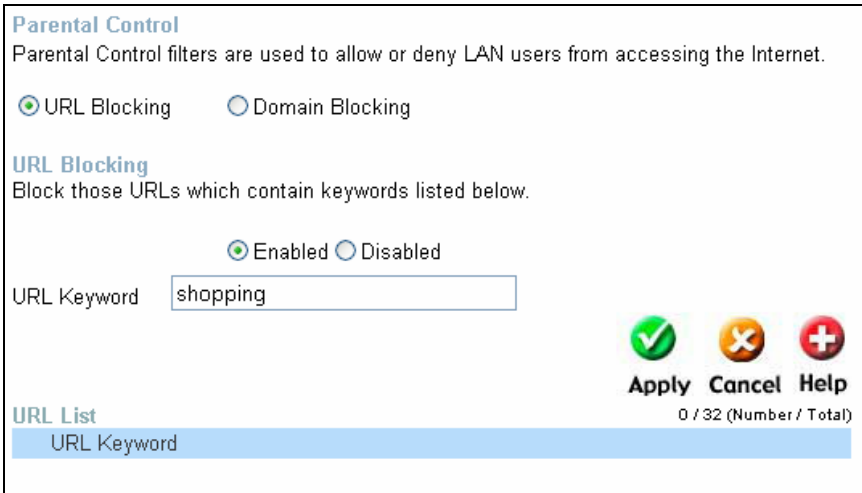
Parental Control

Parental Control filters are used to allow or deny LAN users from accessing the Internet.

URL Blocking Domain Blocking

URL Blocking

Block those URLs which contain keywords listed below.

Enabled Disabled

URL Keyword shopping

Apply Cancel Help

URL List

0 / 32 (Number / Total)

URL Keyword